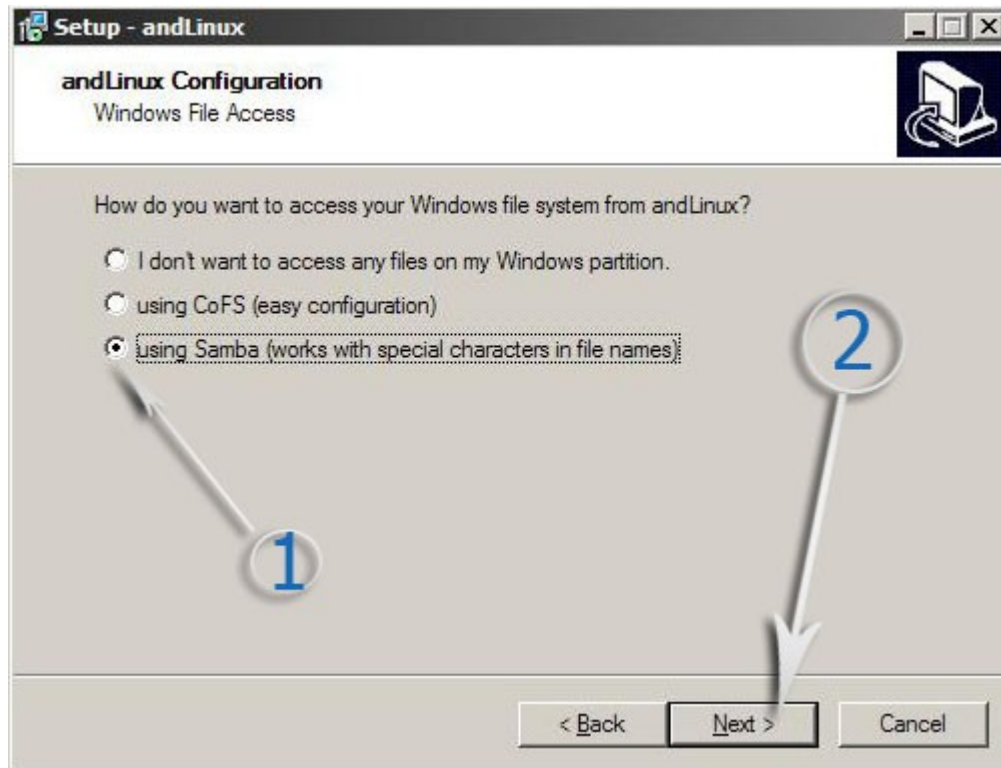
Setup - andLinux

andLinux Configuration
Windows File Access

How do you want to access your Windows file system from andLinux?

I don't want to access any files on my Windows partition.

using CoFS (easy configuration)

using Samba (works with special characters in file names)

2

1

< Back

Next >

Cancel